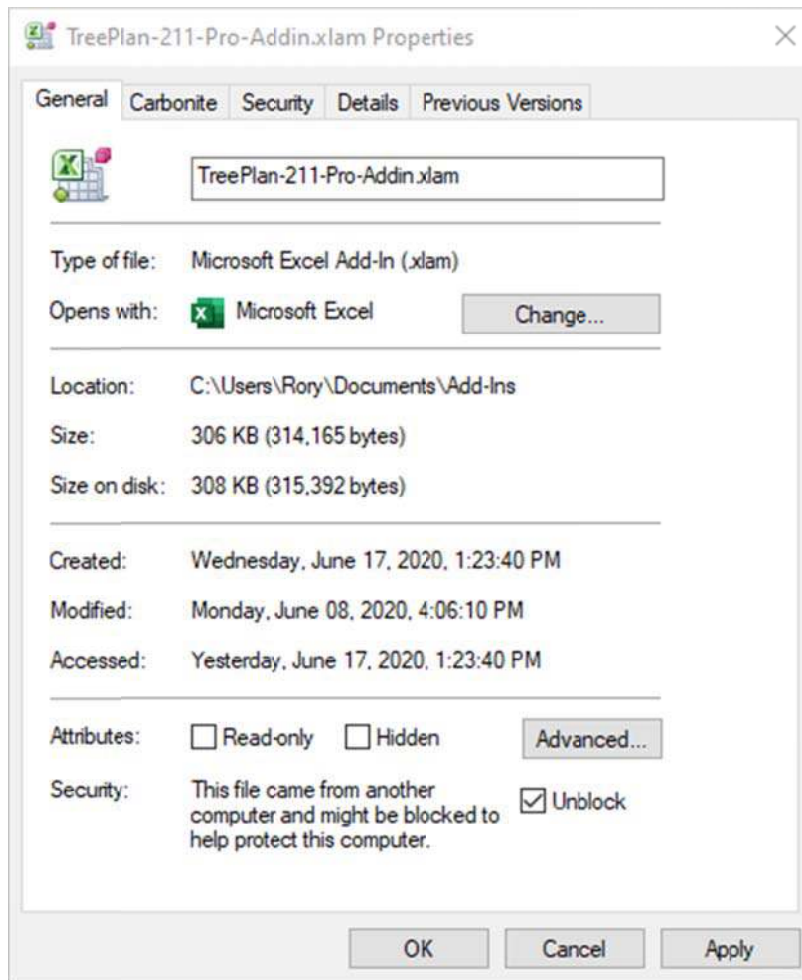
TreePlan-211-Pro-Addin.xlam Properties

×

General Carbonite Security Details Previous Versions

TreePlan-211-Pro-Addin.xlam

Type of file: Microsoft Excel Add-In (.xlam)

Opens with: Microsoft Excel Change...

Location: C:\Users\Rory\Documents\Add-Ins

Size: 306 KB (314,165 bytes)

Size on disk: 308 KB (315,392 bytes)

Created: Wednesday, June 17, 2020, 1:23:40 PM

Modified: Monday, June 08, 2020, 4:06:10 PM

Accessed: Yesterday, June 17, 2020, 1:23:40 PM

Attributes: Read-only Hidden Advanced...

Security: This file came from another computer and might be blocked to help protect this computer. Unblock

OK Cancel Apply